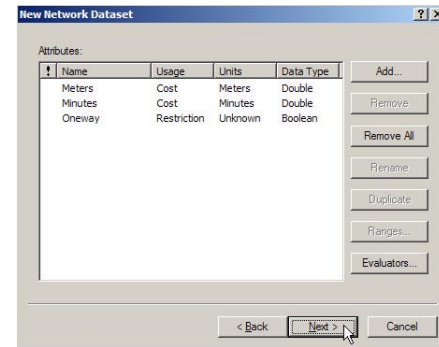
New Network Dataset

?

Attributes:

| ! | Name | Usage | Units | Data Type |
|---|---|---|---|---|
| | Meters | Cost | Meters | Double |
| | Minutes | Cost | Minutes | Double |
| | Oneway | Restriction | Unknown | Boolean |

Add...

Remove

Remove All

Rename

Duplicate

Ranges...

Evaluators...

< Back

Next >

Cancel